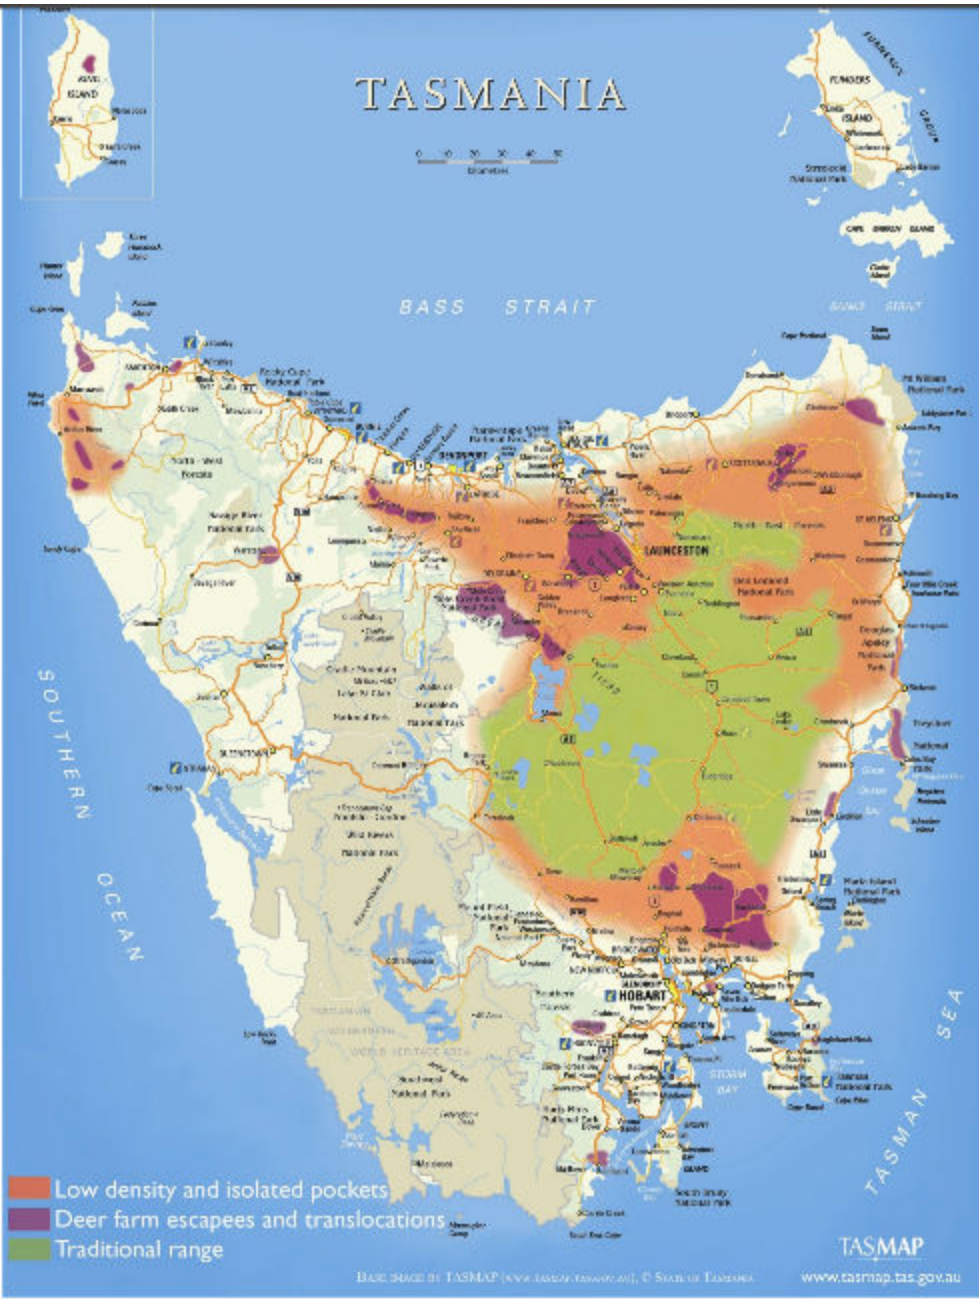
TASMANIA

KING ISLAND

FLINDERS ISLAND

BASS STRAIT

LAUNCESTON

HOBART

SOUTHERN OCEAN

TASMAN SEA

STORM BAY

Low density and isolated pockets
Deer farm escapees and translocations
Traditional range

TASMAP
www.tasmap.tas.gov.au

BASE IMAGE BY TASMAP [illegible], © STATE OF TASMANIA